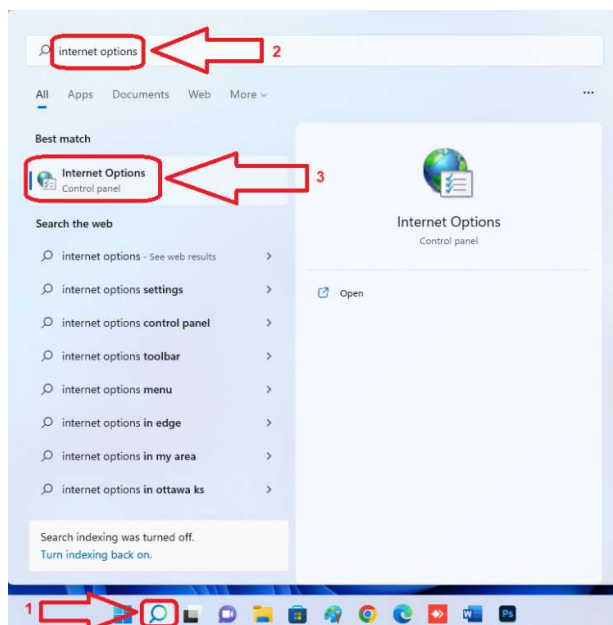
internet options

2

All Apps Documents Web More

...

Best match

Internet Options
Control panel

3

Search the web

internet options - See web results

internet options settings

internet options control panel

internet options toolbar

internet options menu

internet options in edge

internet options in my area

internet options in ottawa ks

Search indexing was turned off.
Turn indexing back on.

Internet Options
Control panel

Open

1